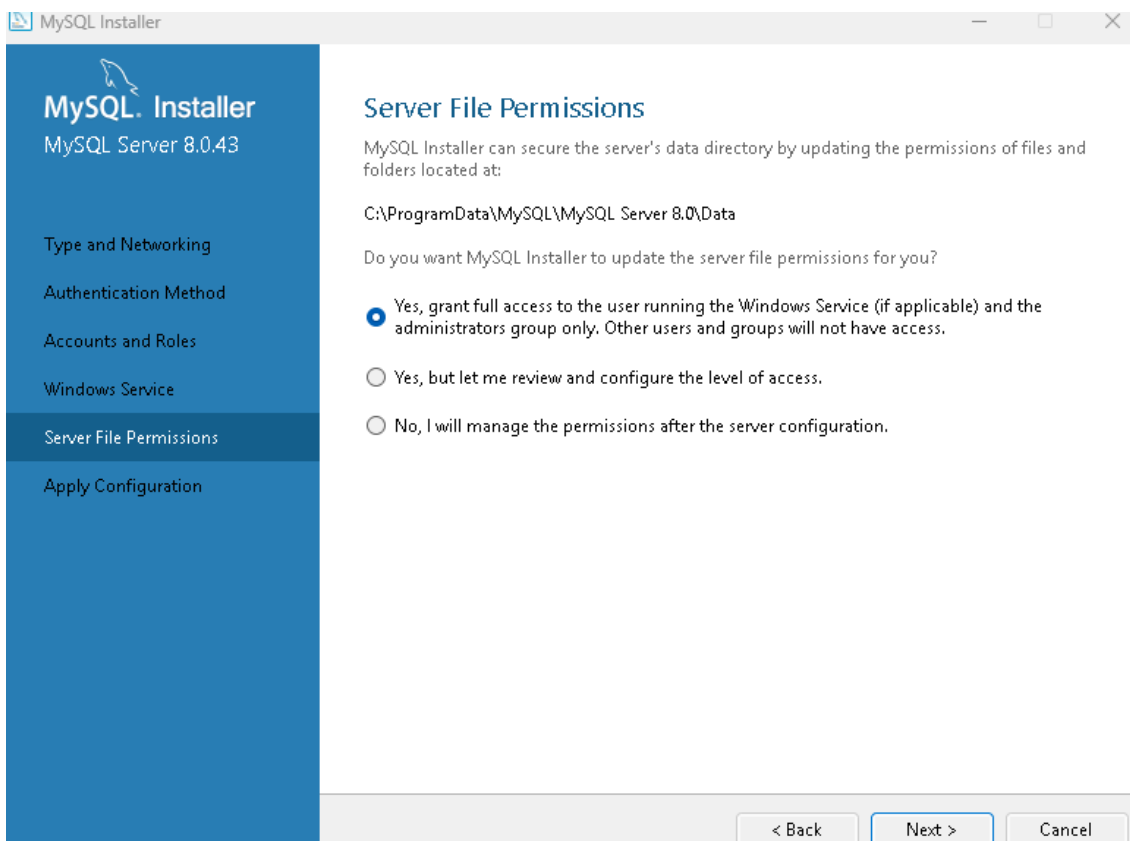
MySQL Installer

MySQL. Installer
MySQL Server 8.0.43

Type and Networking

Authentication Method

Accounts and Roles

Windows Service

Server File Permissions

Apply Configuration

Server File Permissions

MySQL Installer can secure the server's data directory by updating the permissions of files and folders located at:

C:\ProgramData\MySQL\MySQL Server 8.0\Data

Do you want MySQL Installer to update the server file permissions for you?

Yes, grant full access to the user running the Windows Service (if applicable) and the administrators group only. Other users and groups will not have access.

Yes, but let me review and configure the level of access.

No, I will manage the permissions after the server configuration.

< Back

Next >

Cancel